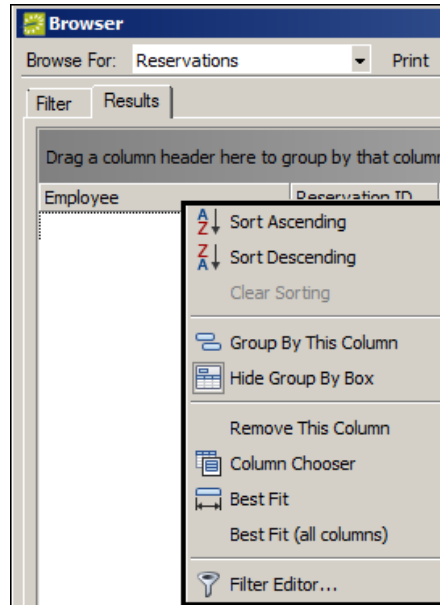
Browser

Browse For: Reservations Print

Filter Results

Drag a column header here to group by that colum

Employee Reservation ID

Sort Ascending
Sort Descending
Clear Sorting
Group By This Column
Hide Group By Box
Remove This Column
Column Chooser
Best Fit
Best Fit (all columns)
Filter Editor...